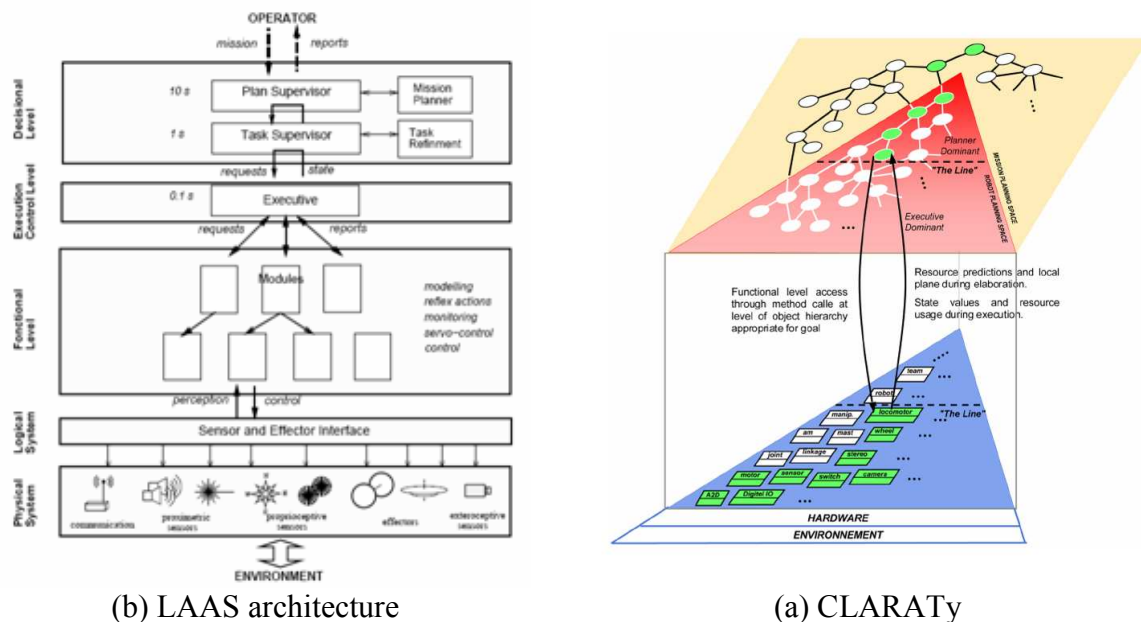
OPERATOR

mission

reports

Decisional Level

10 s

Plan Supervisor

Mission Planner

1 s

Task Supervisor

Task Refinment

requests

state

Execution Control Level

0.1 s

Executive

requests

reports

Fonctional Level

Modules

modelling
reflex actions
monitoring
servo-control
control

perception

control

Logical System

Sensor and Effector Interface

Physical System

communication

proximetric sensors

proprioceptive sensors

effectors

exteroceptive sensors

ENVIRONMENT

Planner Dominant

MISSION PLANNING SPACE

ROBOT PLANNING SPACE

"The Line"

Executive Dominant

...

Functional level access through method calle at level of object hierarchy appropriate for goal

Resource predictions and local plane during elaboration.

State values and resource usage during execution.

team

robot

"The Line"

manip.

locomotor

arm

mast

wheel

joint

linkage

stereo

motor

sensor

switch

camera

A2D

Digitel IO

HARDWARE

ENVIRONNEMENT

(b) LAAS architecture

(a) CLARATy